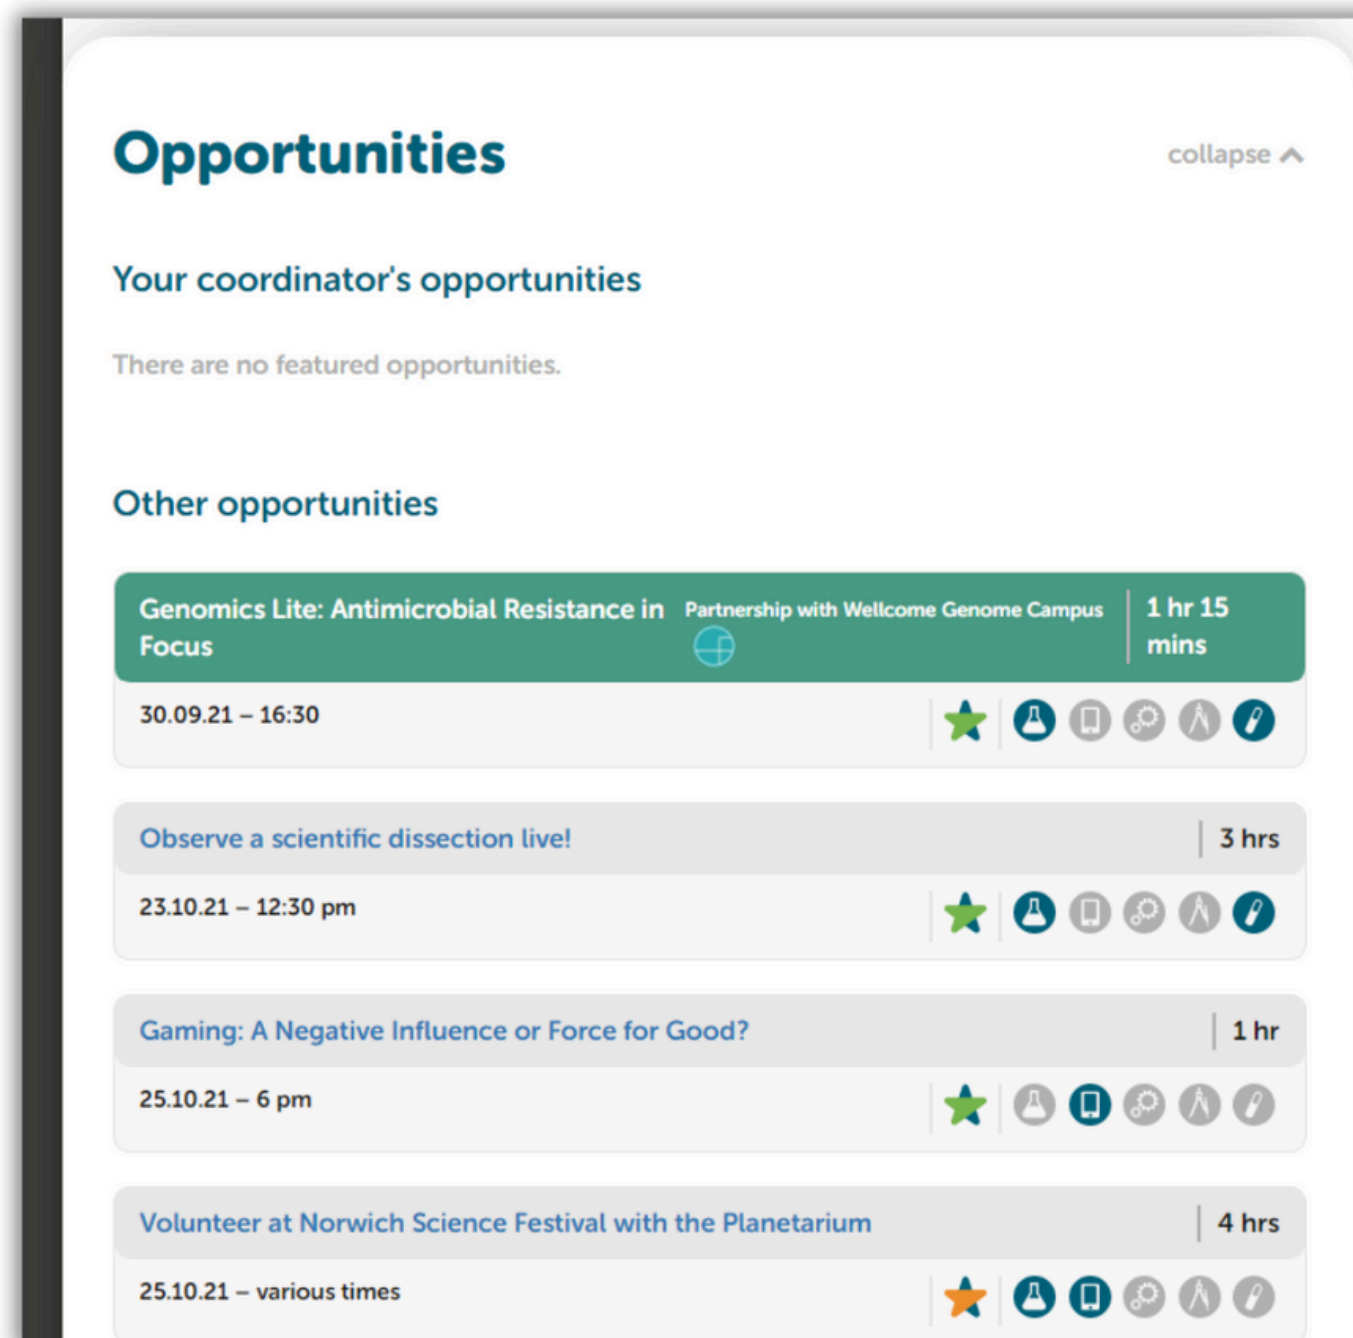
Opportunities

collapse

Your coordinator's opportunities

There are no featured opportunities.

Other opportunities

Genomics Lite: Antimicrobial Resistance in Focus | Partnership with Wellcome Genome Campus | 1 hr 15 mins

30.09.21 – 16:30

Observe a scientific dissection live! | 3 hrs

23.10.21 – 12:30 pm

Gaming: A Negative Influence or Force for Good? | 1 hr

25.10.21 – 6 pm

Volunteer at Norwich Science Festival with the Planetarium | 4 hrs

25.10.21 – various times